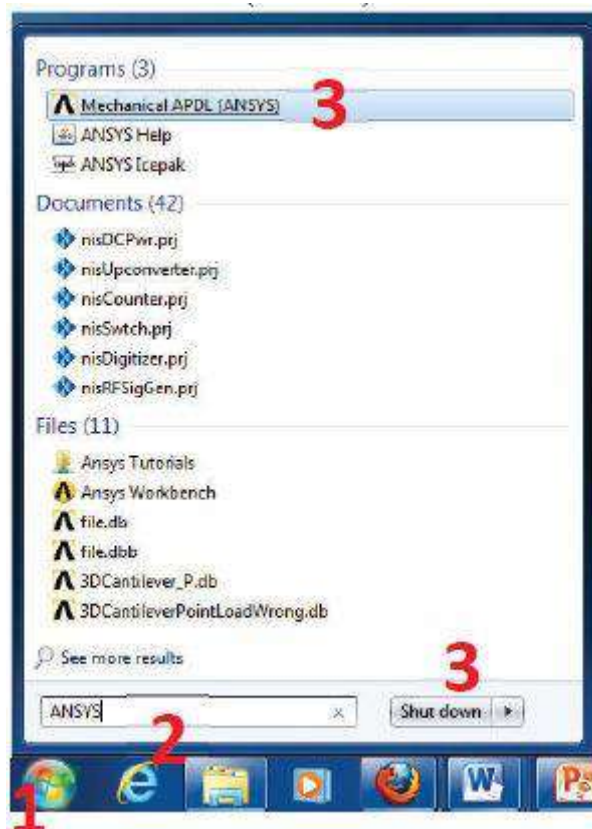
Programs (3)
Mechanical APDL (ANSYS) 3
ANSYS Help
ANSYS Icepak

Documents (42)
nisDCPwr.prj
nisUpconverter.prj
nisCounter.prj
nisSwtch.prj
nisDigitizer.prj
nisRFSigGen.prj

Files (11)
Ansys Tutorials
Ansys Workbench
file.db
file.dbb
3DCantilever_P.db
3DCantileverPointLoadWrong.db

See more results

3

ANSYS ×
Shut down ▸

2
1